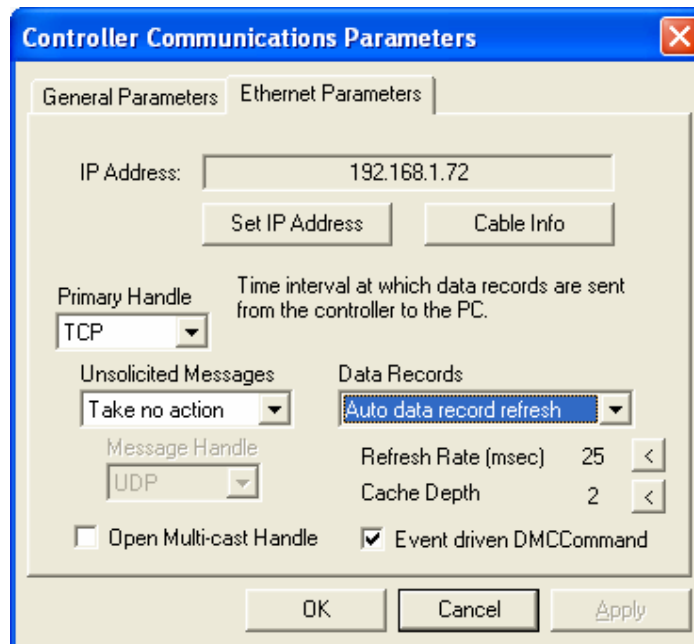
Controller Communications Parameters

General Parameters | Ethernet Parameters

IP Address: 192.168.1.72

Set IP Address | Cable Info

Primary Handle
TCP

Time interval at which data records are sent from the controller to the PC.

Unsolicited Messages
Take no action

Data Records
Auto data record refresh

Message Handle
UDP

Refresh Rate (msec) 25 <
Cache Depth 2 <

Open Multi-cast Handle

Event driven DMCCommand

OK | Cancel | Apply